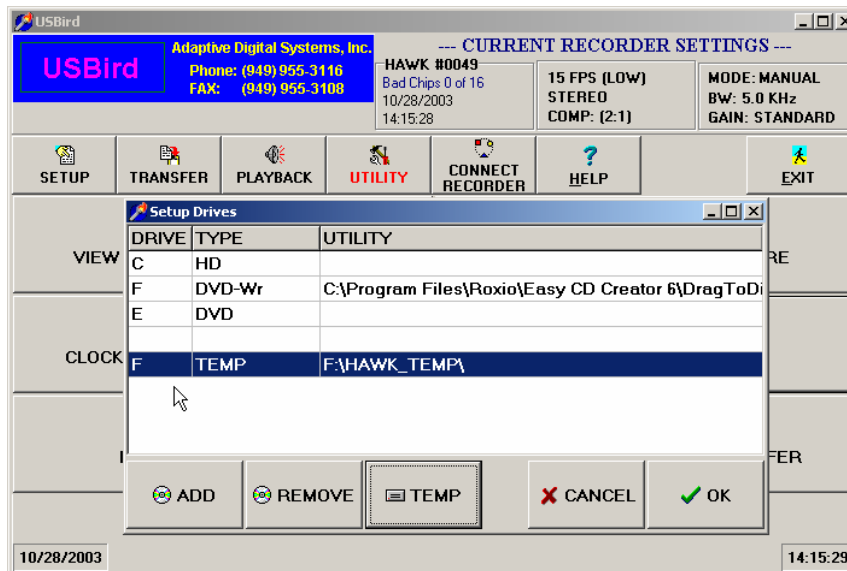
USBird

USBird

Adaptive Digital Systems, Inc.
Phone: (949) 955-3116
FAX: (949) 955-3108

--- CURRENT RECORDER SETTINGS ---

HAWK #0049
Bad Chips 0 of 16
10/28/2003
14:15:28

15 FPS (LOW)
STEREO
COMP: (2:1)

MODE: MANUAL
BW: 5.0 KHz
GAIN: STANDARD

SETUP
TRANSFER
PLAYBACK
UTILITY
CONNECT RECORDER
HELP
EXIT

VIEW
CLOCK
RE
FER

Setup Drives

| DRIVE | TYPE | UTILITY |
|---|---|---|
| C | HD | |
| F | DVD-Wr | C:\Program Files\Roxio\Easy CD Creator 6\DragToDi |
| E | DVD | |
| | | |
| F | TEMP | F:\HAWK_TEMP\ |

ADD
REMOVE
TEMP
CANCEL
OK

10/28/2003
14:15:29